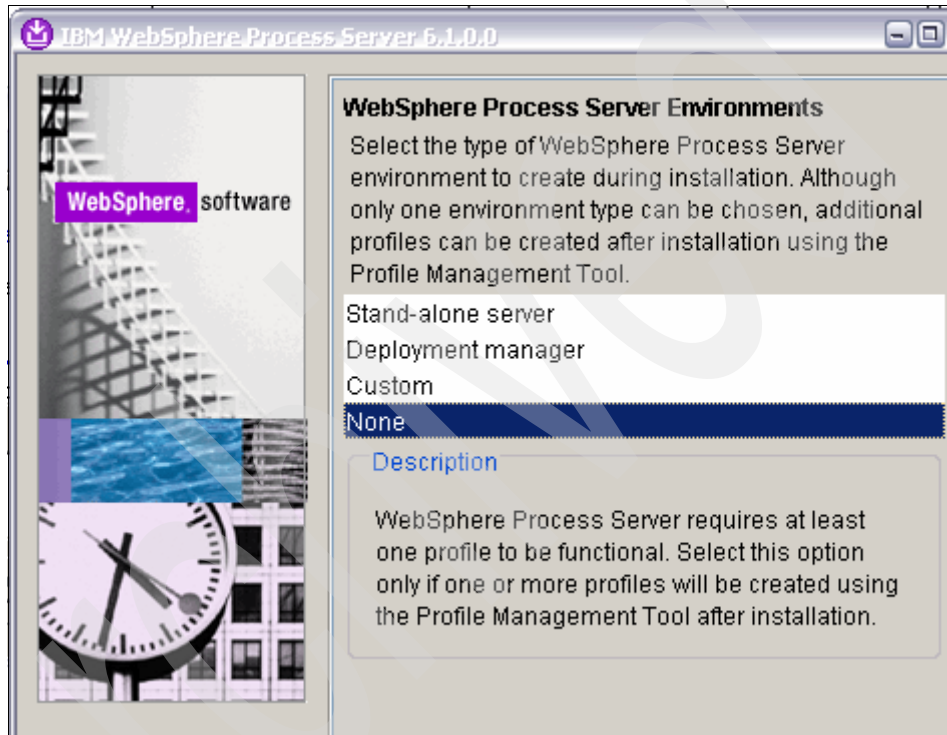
IBM WebSphere Process Server 6.1.0.0

WebSphere. software

WebSphere Process Server Environments

Select the type of WebSphere Process Server environment to create during installation. Although only one environment type can be chosen, additional profiles can be created after installation using the Profile Management Tool.

Stand-alone server
Deployment manager
Custom
None

Description

WebSphere Process Server requires at least one profile to be functional. Select this option only if one or more profiles will be created using the Profile Management Tool after installation.